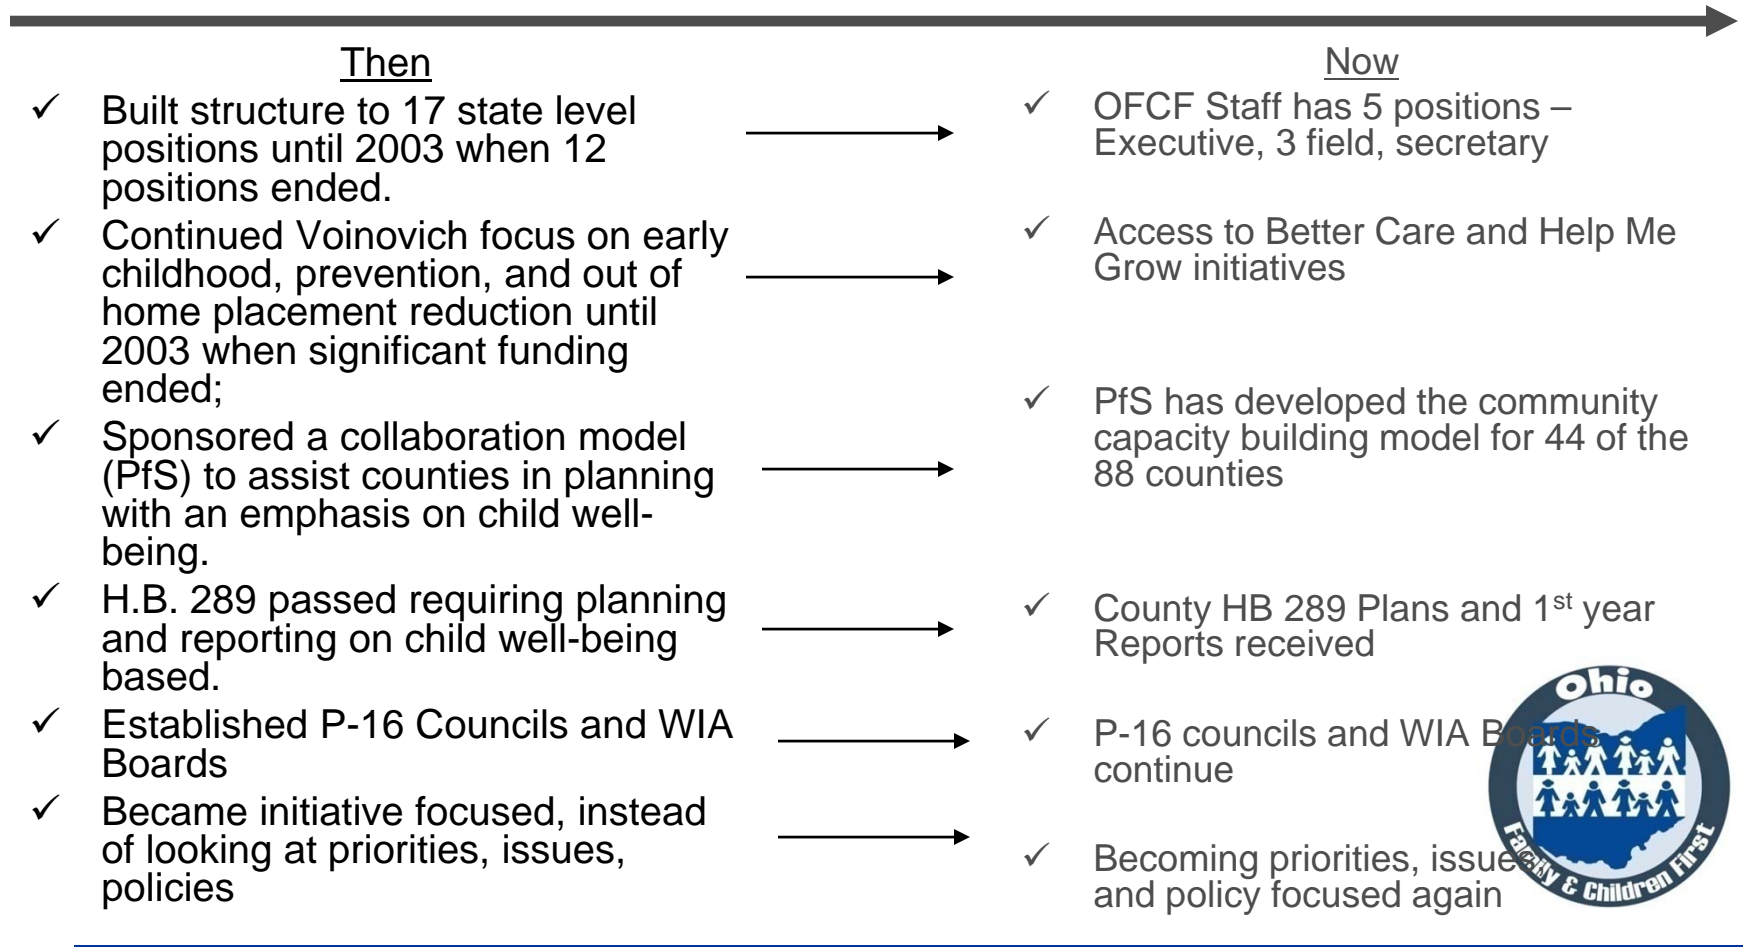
Then

✓ Built structure to 17 state level positions until 2003 when 12 positions ended.

✓ Continued Voinovich focus on early childhood, prevention, and out of home placement reduction until 2003 when significant funding ended;

✓ Sponsored a collaboration model (PfS) to assist counties in planning with an emphasis on child well-being.

✓ H.B. 289 passed requiring planning and reporting on child well-being based.

✓ Established P-16 Councils and WIA Boards

✓ Became initiative focused, instead of looking at priorities, issues, policies

Now

✓ OFCF Staff has 5 positions – Executive, 3 field, secretary

✓ Access to Better Care and Help Me Grow initiatives

✓ PfS has developed the community capacity building model for 44 of the 88 counties

✓ County HB 289 Plans and 1$^{st}$ year Reports received

✓ P-16 councils and WIA Boards continue

✓ Becoming priorities, issues and policy focused again

Ohio
Family & Children First